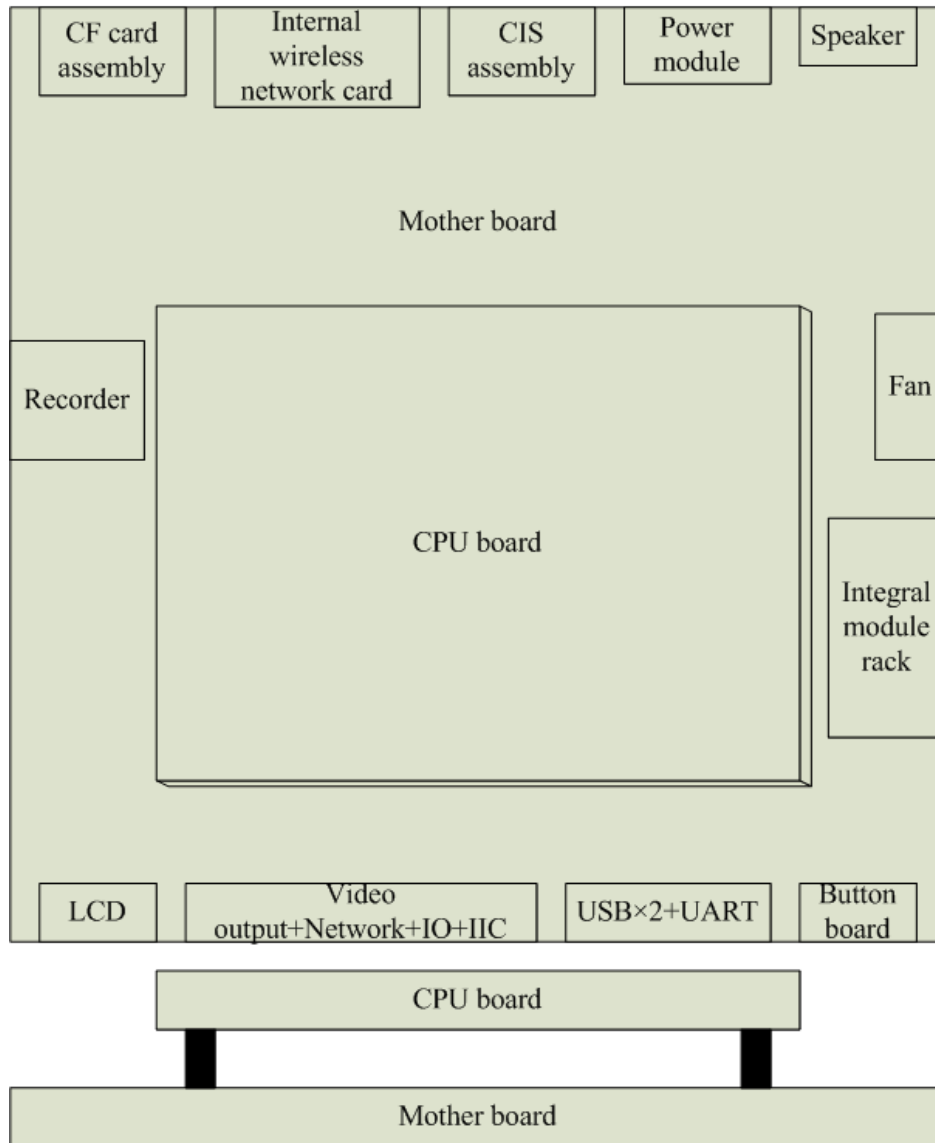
CF card assembly

Internal wireless network card

CIS assembly

Power module

Speaker

Mother board

Recorder

CPU board

Fan

Integral module rack

LCD

Video output+Network+IO+IIC

USB×2+UART

Button board

CPU board

Mother board